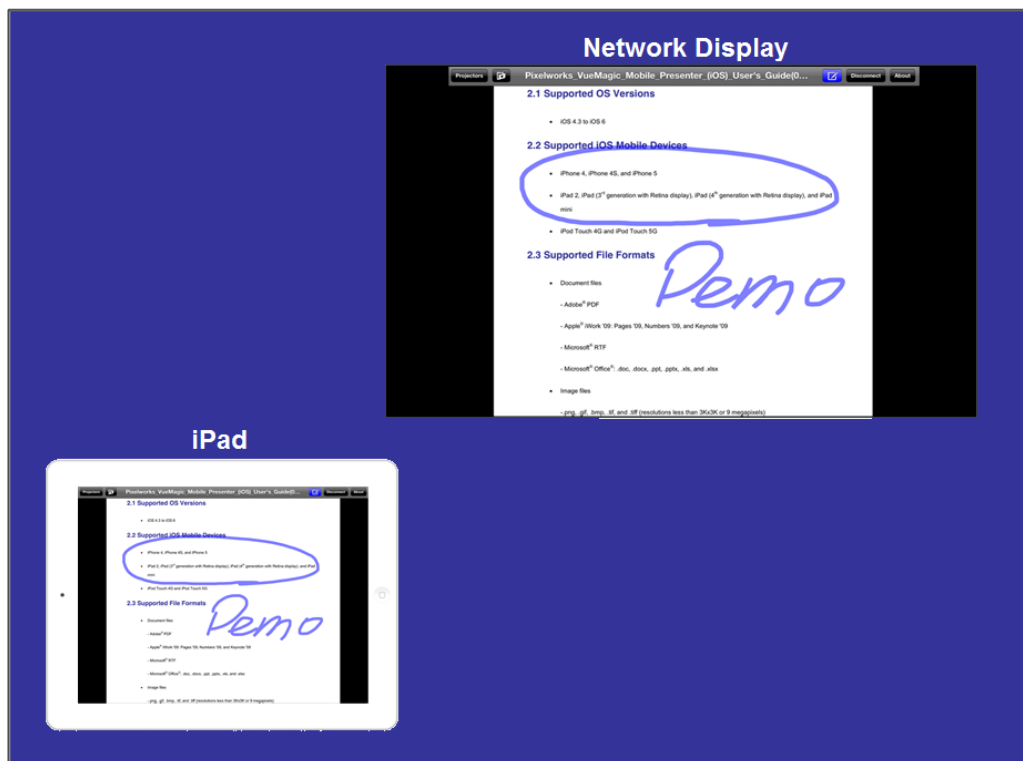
Network Display

Projectors

Pixelworks_VueMagic_Mobile_Presenter_(iOS)_User's_Guide(0...

Disconnect

About

2.1 Supported OS Versions

- iOS 4.3 to iOS 6

2.2 Supported iOS Mobile Devices

- iPhone 4, iPhone 4S, and iPhone 5
- iPad 2, iPad ($3^{rd}$ generation with Retina display), iPad ($4^{th}$ generation with Retina display), and iPad mini
- iPod Touch 4G and iPod Touch 5G

2.3 Supported File Formats

Demo

- Document files

- Adobe® PDF

- Apple® iWork '09: Pages '09, Numbers '09, and Keynote '09

- Microsoft® RTF

- Microsoft® Office®: .doc, .docx, .ppt, .pptx, .xls, and .xlsx

- Image files

- .png, .gif, .bmp, .tif, and .tiff (resolutions less than 3Kx3K or 9 megapixels)

iPad

Projectors

Pixelworks_VueMagic_Mobile_Presenter_(iOS)_User's_Guide(0...

Disconnect

About

2.1 Supported OS Versions

- iOS 4.3 to iOS 6

2.2 Supported iOS Mobile Devices

- iPhone 4, iPhone 4S, and iPhone 5
- iPad 2, iPad ($3^{rd}$ generation with Retina display), iPad ($4^{th}$ generation with Retina display), and iPad mini
- iPod Touch 4G and iPod Touch 5G

2.3 Supported File Formats

Demo

- Document files

- Adobe® PDF

- Apple® iWork '09: Pages '09, Numbers '09, and Keynote '09

- Microsoft® RTF

- Microsoft® Office®: .doc, .docx, .ppt, .pptx, .xls, and .xlsx

- Image files

- .png, .gif, .bmp, .tif, and .tiff (resolutions less than 3Kx3K or 9 megapixels)